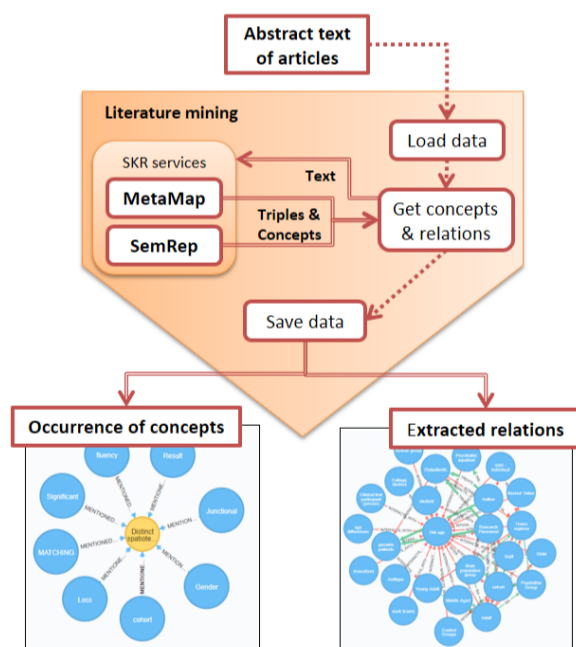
Abstract text of articles

Literature mining

Load data

SKR services

Text

MetaMap

Get concepts & relations

Triples & Concepts

SemRep

Save data

Occurrence of concepts

Extracted relations

fluency

Result

Significant

Junctional

MATCHING

Distinct spatiote

Gender

Loss

cohort

MENTIONED

MENTIONED

MENTIONED

MENTIONE

MENTIONE

MENTIONE

MENTIONE

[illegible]